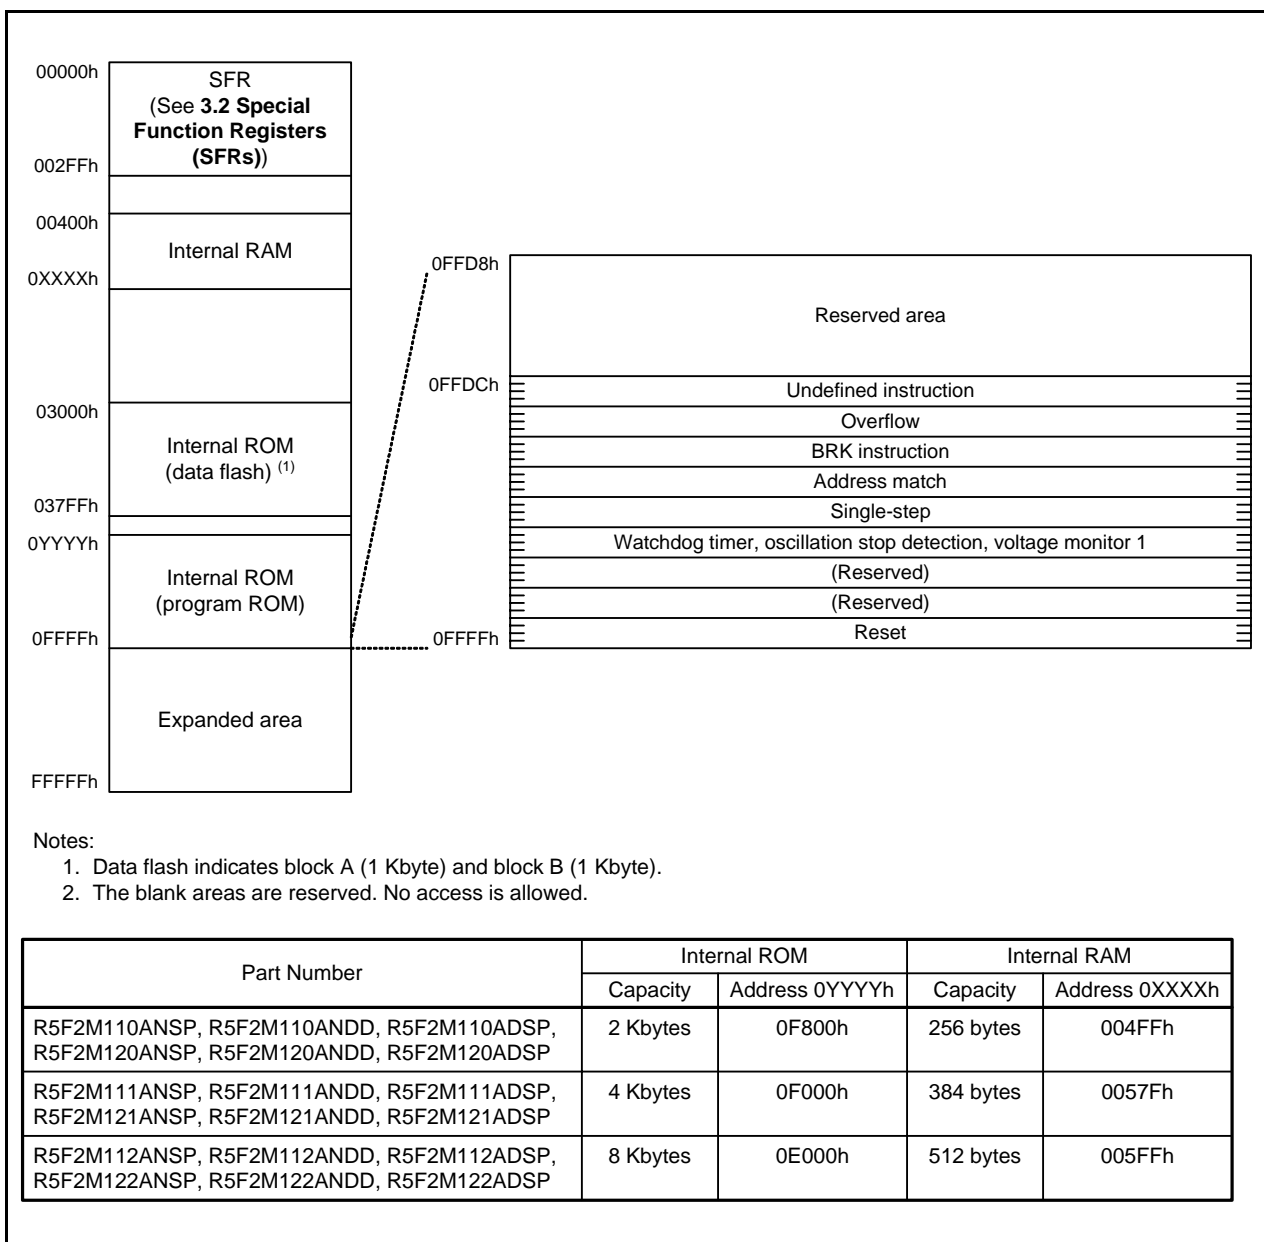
00000h
SFR
(See **3.2 Special Function Registers (SFRs)**)
002FFh

00400h
Internal RAM
0XXXXh

03000h
Internal ROM
(data flash) $^{(1)}$
037FFh

0YYYYh
Internal ROM
(program ROM)
0FFFFh

Expanded area
FFFFFh

0FFD8h
Reserved area
0FFDCh
Undefined instruction
Overflow
BRK instruction
Address match
Single-step
Watchdog timer, oscillation stop detection, voltage monitor 1
(Reserved)
(Reserved)
0FFFFh
Reset

Notes:
1. Data flash indicates block A (1 Kbyte) and block B (1 Kbyte).
2. The blank areas are reserved. No access is allowed.

| Part Number | Internal ROM | | Internal RAM | |
|---|---|---|---|---|
| | Capacity | Address 0YYYYh | Capacity | Address 0XXXXh |
| R5F2M110ANSP, R5F2M110ANDD, R5F2M110ADSP, R5F2M120ANSP, R5F2M120ANDD, R5F2M120ADSP | 2 Kbytes | 0F800h | 256 bytes | 004FFh |
| R5F2M111ANSP, R5F2M111ANDD, R5F2M111ADSP, R5F2M121ANSP, R5F2M121ANDD, R5F2M121ADSP | 4 Kbytes | 0F000h | 384 bytes | 0057Fh |
| R5F2M112ANSP, R5F2M112ANDD, R5F2M112ADSP, R5F2M122ANSP, R5F2M122ANDD, R5F2M122ADSP | 8 Kbytes | 0E000h | 512 bytes | 005FFh |